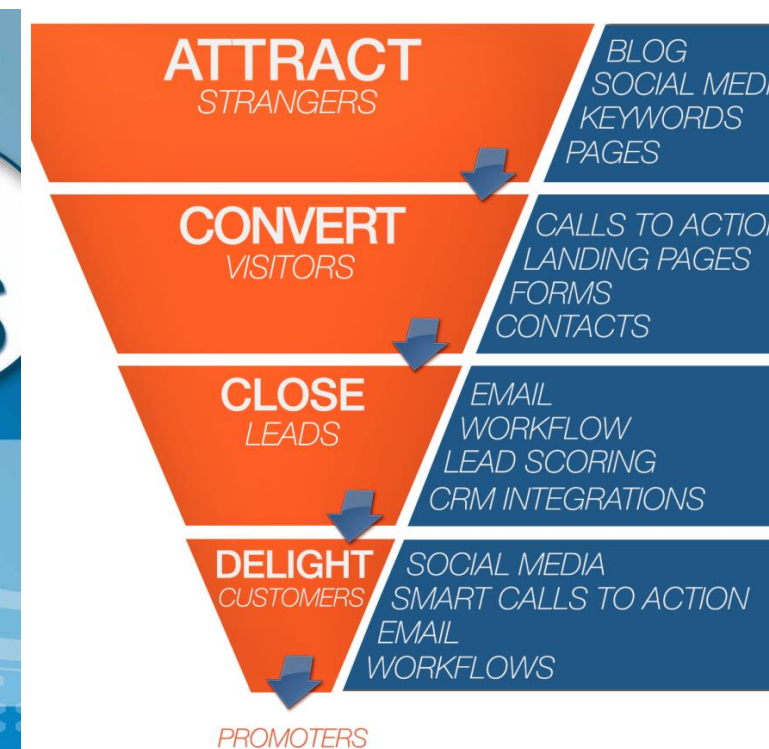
ATTRACT
STRANGERS

BLOG
SOCIAL MEDI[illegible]
KEYWORDS
PAGES

CONVERT
VISITORS

CALLS TO ACTIO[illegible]
LANDING PAGES
FORMS
CONTACTS

CLOSE
LEADS

EMAIL
WORKFLOW
LEAD SCORING
CRM INTEGRATIONS

DELIGHT
CUSTOMERS

SOCIAL MEDIA
SMART CALLS TO ACTION
EMAIL
WORKFLOWS

PROMOTERS